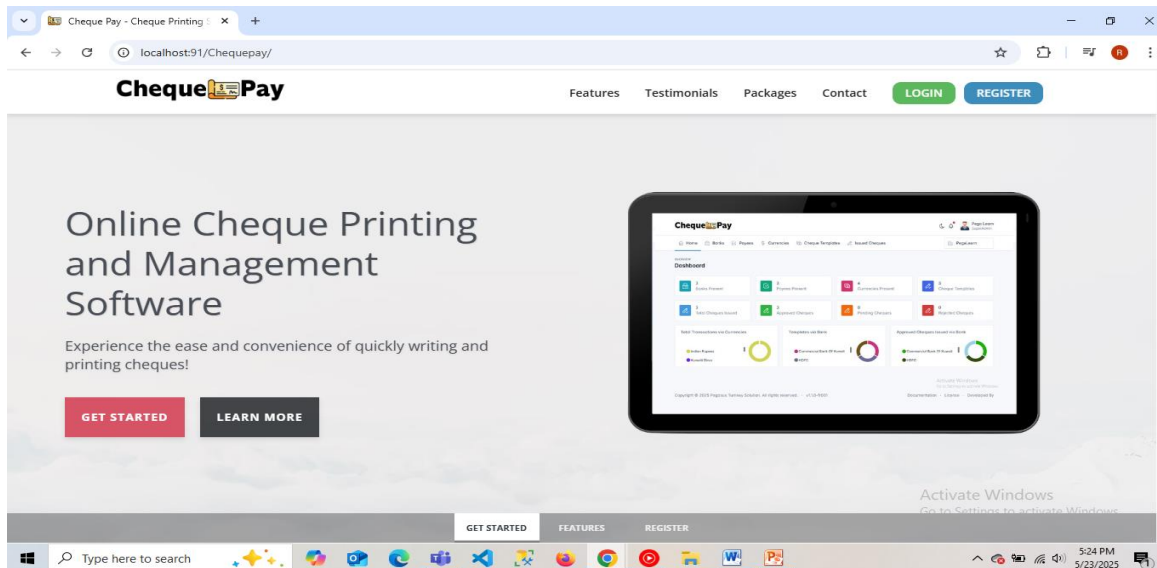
Cheque Pay - Cheque Printing S ×
+
localhost:91/Chequepay/
R

Cheque Pay
Features Testimonials Packages Contact LOGIN REGISTER

Online Cheque Printing and Management Software

Experience the ease and convenience of quickly writing and printing cheques!

GET STARTED LEARN MORE

ChequePay
Home Banks Payees Currencies Cheque Template Issued Cheques
Dashboard
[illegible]

Activate Windows
Go to Settings to activate Windows.

GET STARTED FEATURES REGISTER

Type here to search
5:24 PM
5/23/2025